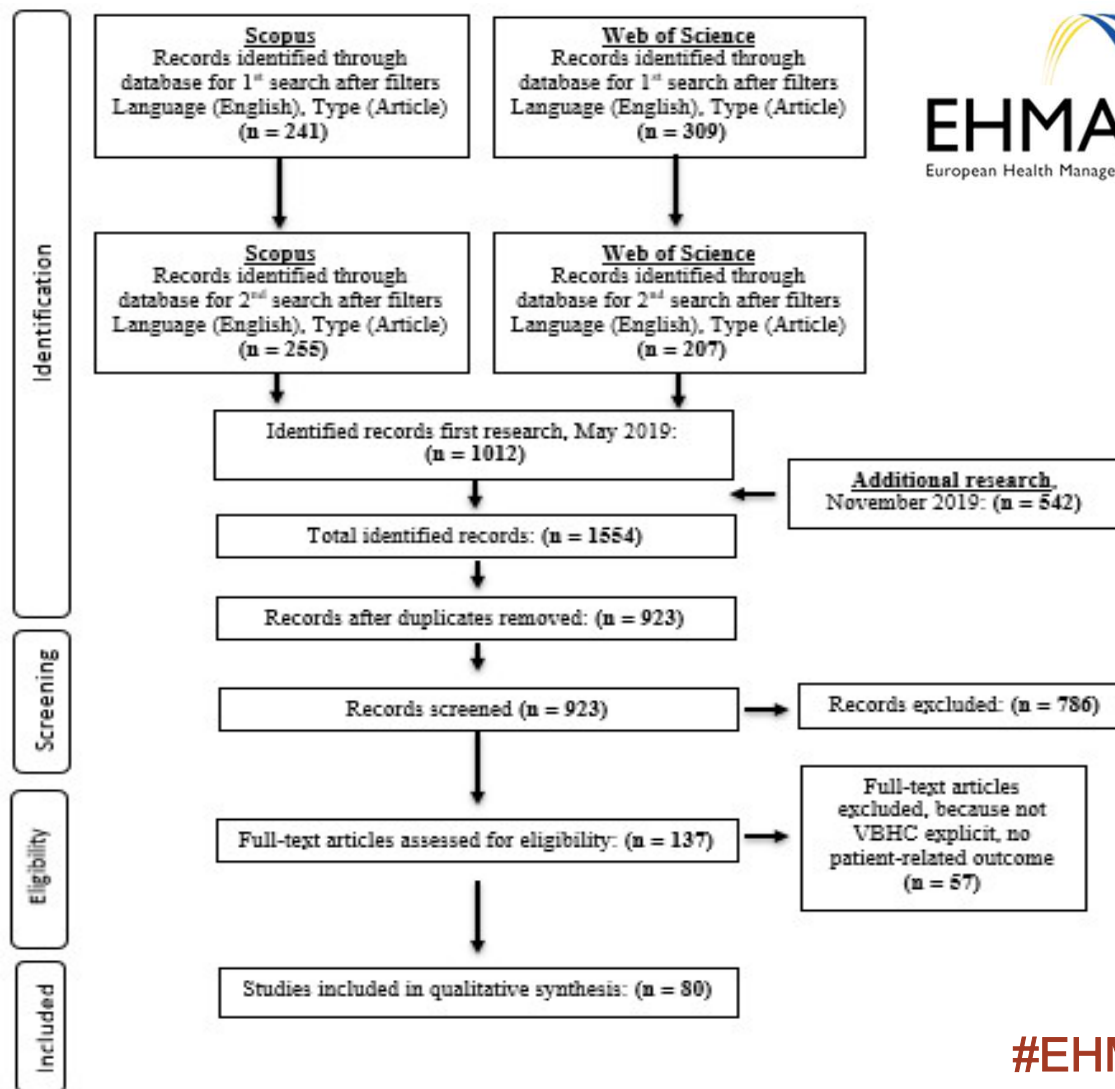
Identification

Scopus
Records identified through database for 1st search after filters Language (English), Type (Article)
(n = 241)

Web of Science
Records identified through database for 1st search after filters Language (English), Type (Article)
(n = 309)

EHMA
European Health Manage

Scopus
Records identified through database for 2nd search after filters Language (English), Type (Article)
(n = 255)

Web of Science
Records identified through database for 2nd search after filters Language (English), Type (Article)
(n = 207)

Identified records first research, May 2019:
(n = 1012)

Additional research, November 2019: (n = 542)

Total identified records: (n = 1554)

Records after duplicates removed: (n = 923)

Screening

Records screened (n = 923)

Records excluded: (n = 786)

Eligibility

Full-text articles assessed for eligibility: (n = 137)

Full-text articles excluded, because not VBHC explicit, no patient-related outcome
(n = 57)

Included

Studies included in qualitative synthesis: (n = 80)

#EHM